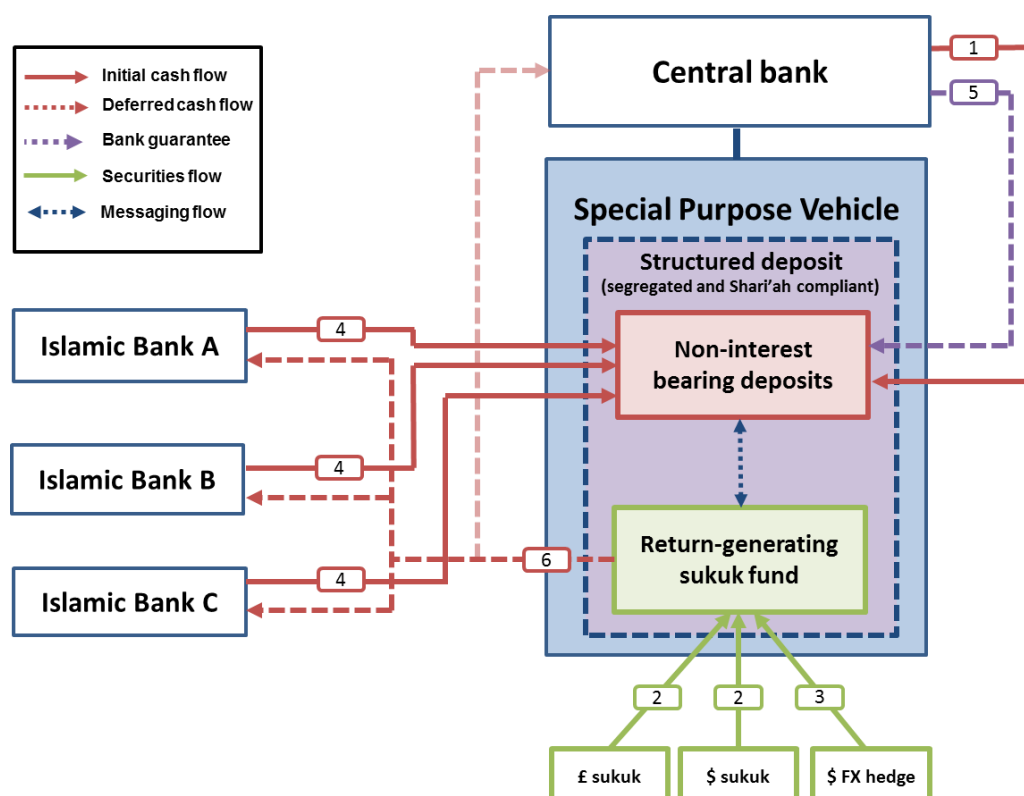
Initial cash flow
Deferred cash flow
Bank guarantee
Securities flow
Messaging flow

Central bank

1

5

Special Purpose Vehicle

Structured deposit
(segregated and Shari'ah compliant)

Non-interest bearing deposits

Return-generating sukuk fund

Islamic Bank A

4

Islamic Bank B

4

Islamic Bank C

4

6

2

2

3

£ sukuk

$ sukuk

$ FX hedge